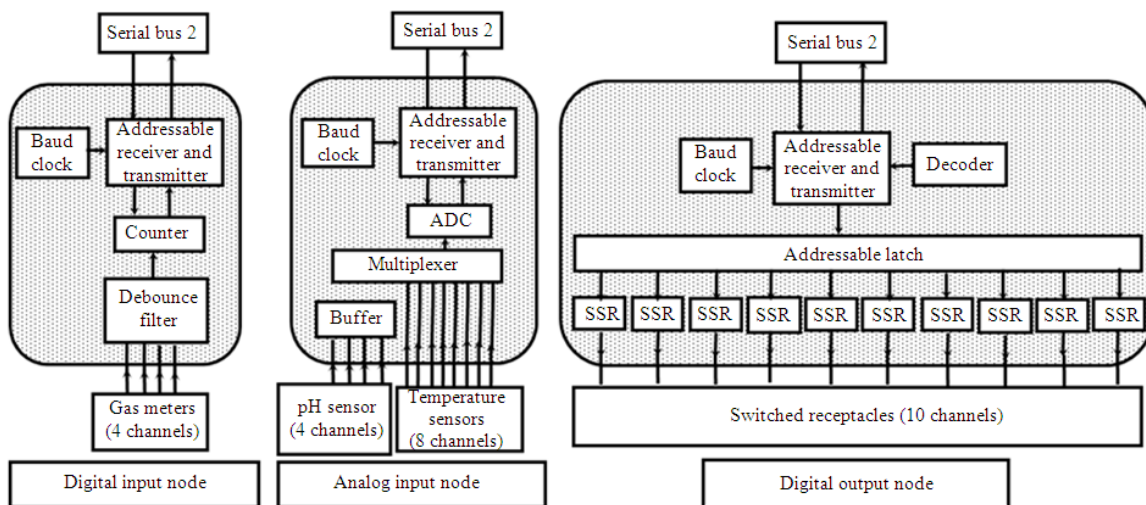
Serial bus 2

Baud clock

Addressable receiver and transmitter

Counter

Debounce filter

Gas meters (4 channels)

Digital input node

Serial bus 2

Baud clock

Addressable receiver and transmitter

ADC

Multiplexer

Buffer

pH sensor (4 channels)

Temperature sensors (8 channels)

Analog input node

Serial bus 2

Baud clock

Addressable receiver and transmitter

Decoder

Addressable latch

SSR

SSR

SSR

SSR

SSR

SSR

SSR

SSR

SSR

SSR

Switched receptacles (10 channels)

Digital output node